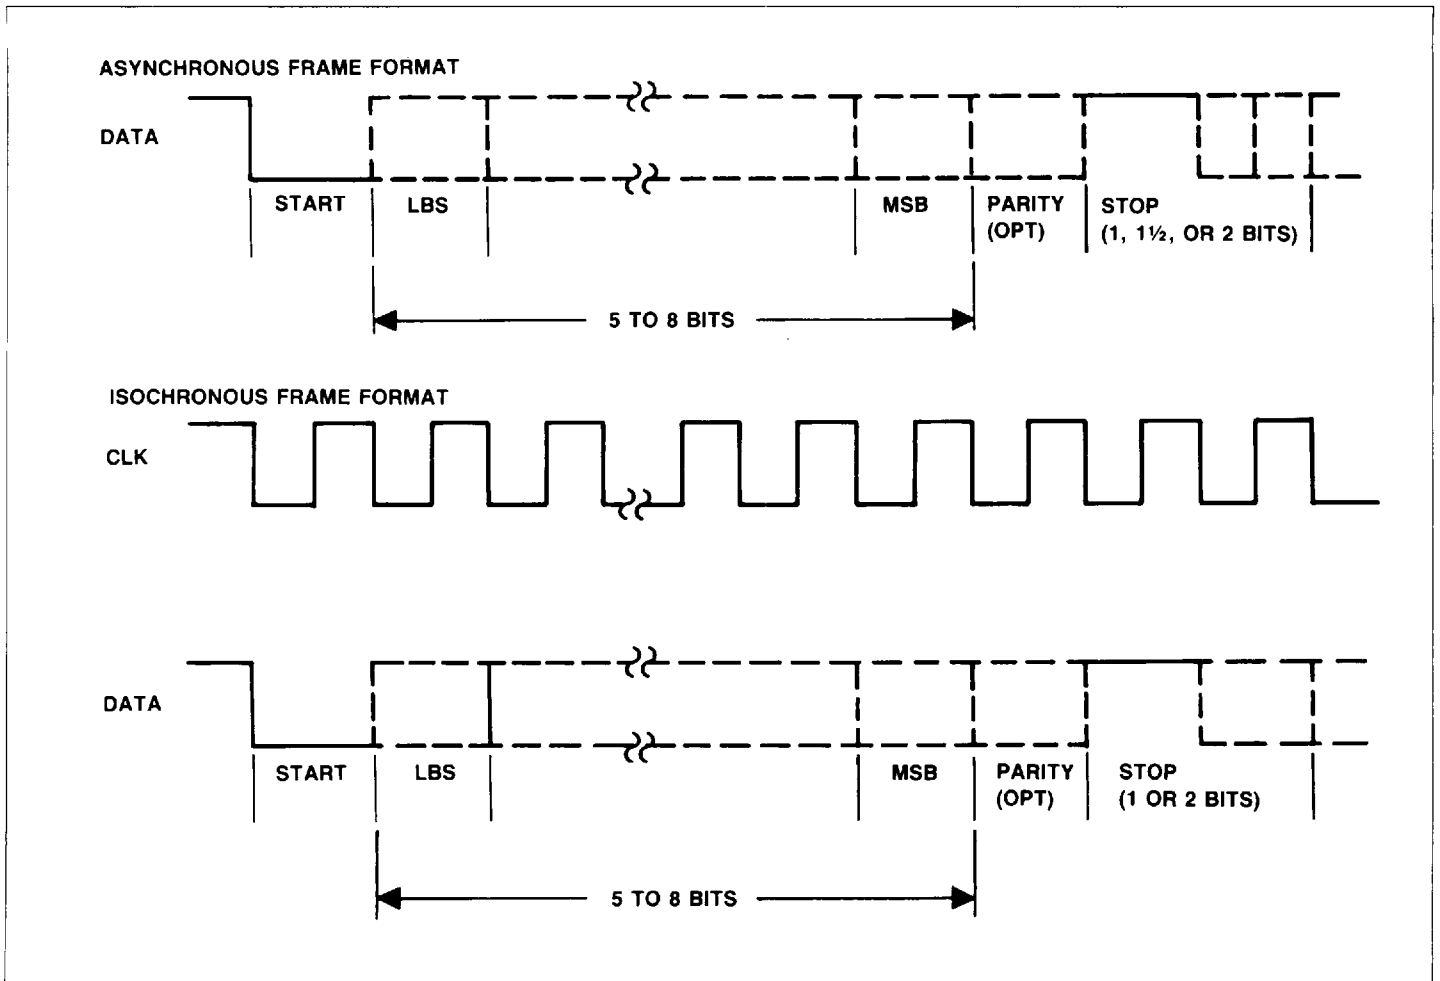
ASYNCHRONOUS FRAME FORMAT

DATA

START

LBS

MSB

PARITY (OPT)

STOP (1, 1½, OR 2 BITS)

5 TO 8 BITS

ISOCHRONOUS FRAME FORMAT

CLK

DATA

START

LBS

MSB

PARITY (OPT)

STOP (1 OR 2 BITS)

5 TO 8 BITS